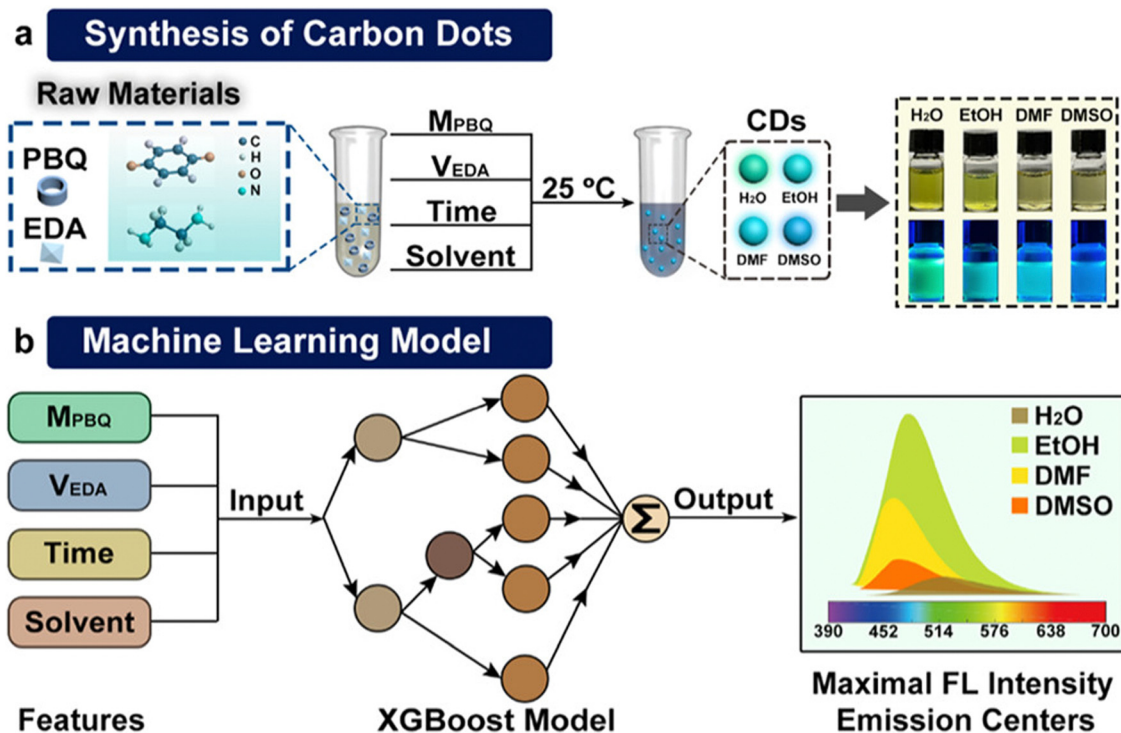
a Synthesis of Carbon Dots

Raw Materials

PBQ

EDA

C
H
O
N

$M_{PBQ}$

$V_{EDA}$

Time

Solvent

25 ºC

CDs

$H_2O$ EtOH

DMF DMSO

$H_2O$ EtOH DMF DMSO

b Machine Learning Model

$M_{PBQ}$

$V_{EDA}$

Time

Solvent

Input

Σ

Output

$H_2O$
EtOH
DMF
DMSO

390 452 514 576 638 700

Features

XGBoost Model

Maximal FL Intensity
Emission Centers